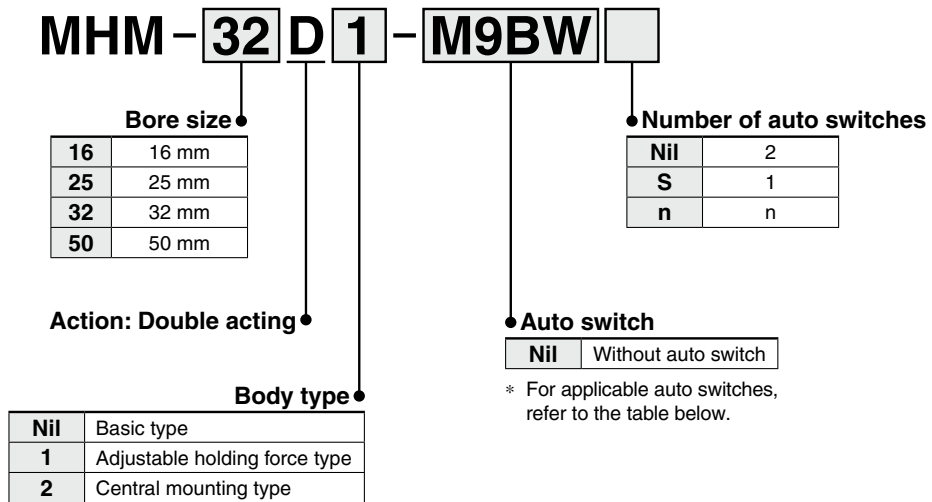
MHM – 32 D 1 – M9BW

Bore size

| 16 | 16 mm |
|---|---|
| 25 | 25 mm |
| 32 | 32 mm |
| 50 | 50 mm |

Action: Double acting

Body type

| Nil | Basic type |
|---|---|
| 1 | Adjustable holding force type |
| 2 | Central mounting type |

Number of auto switches

| Nil | 2 |
|---|---|
| S | 1 |
| n | n |

Auto switch

| Nil | Without auto switch |
|---|---|

∗ For applicable auto switches, refer to the table below.